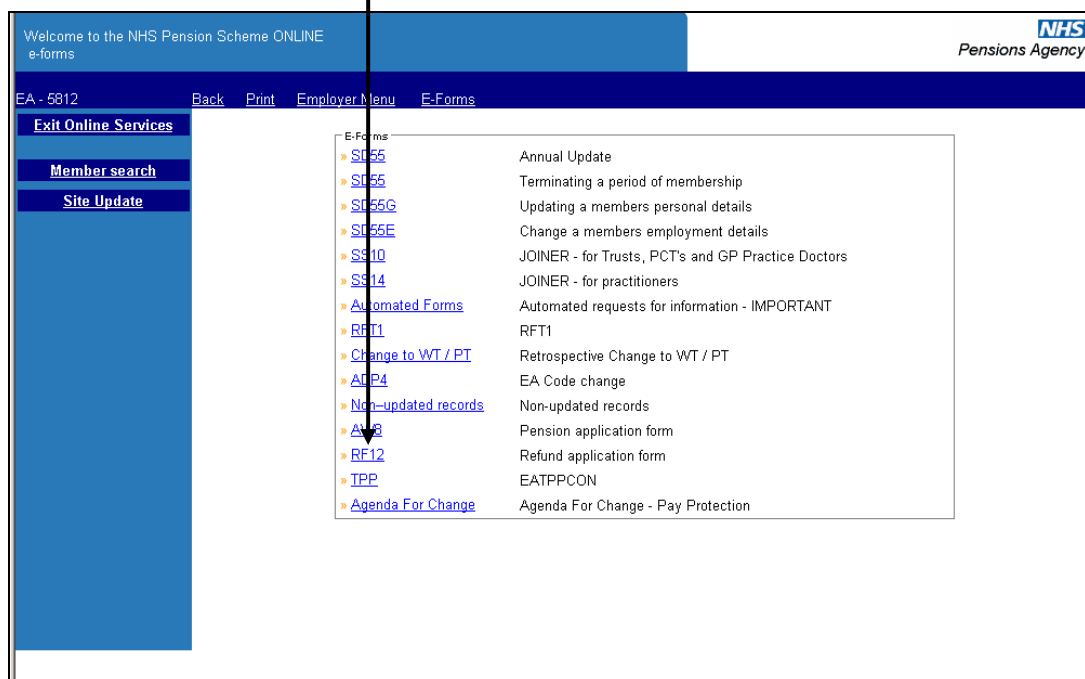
Welcome to the NHS Pension Scheme ONLINE e-forms

NHS
Pensions Agency

EA - 5812 Back Print Employer Menu E-Forms

Exit Online Services

Member search

Site Update

E-Forms

| | |
|---|---|
| » SD55 | Annual Update |
| » SD55 | Terminating a period of membership |
| » SD55G | Updating a members personal details |
| » SD55E | Change a members employment details |
| » SS10 | JOINER - for Trusts, PCT's and GP Practice Doctors |
| » SS14 | JOINER - for practitioners |
| » Automated Forms | Automated requests for information - IMPORTANT |
| » RFT1 | RFT1 |
| » Change to WT / PT | Retrospective Change to WT / PT |
| » ADP4 | EA Code change |
| » Non–updated records | Non-updated records |
| » AW8 | Pension application form |
| » RF12 | Refund application form |
| » TPP | EATPPCON |
| » Agenda For Change | Agenda For Change - Pay Protection |